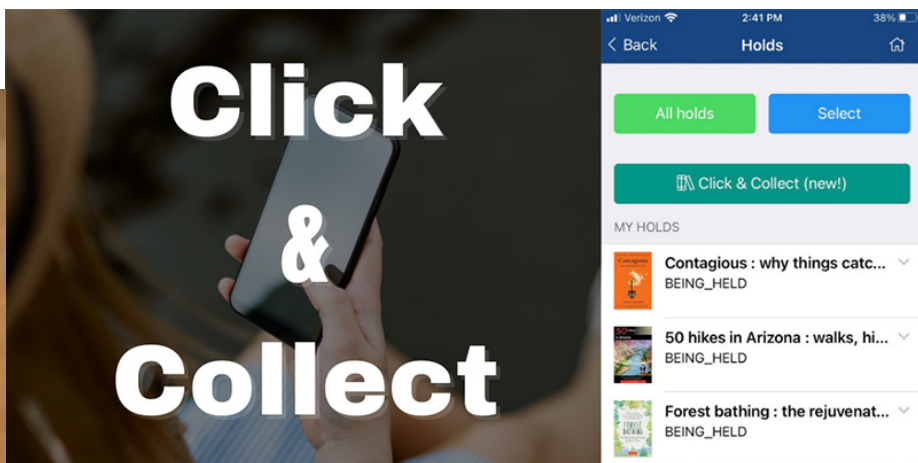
Click
&
Collect

Verizon 2:41 PM 38%

< Back Holds

All holds Select

Click & Collect (new!)

MY HOLDS

Contagious : why things catc...
BEING_HELD

50 hikes in Arizona : walks, hi...
BEING_HELD

Forest bathing : the rejuvenat...
BEING_HELD